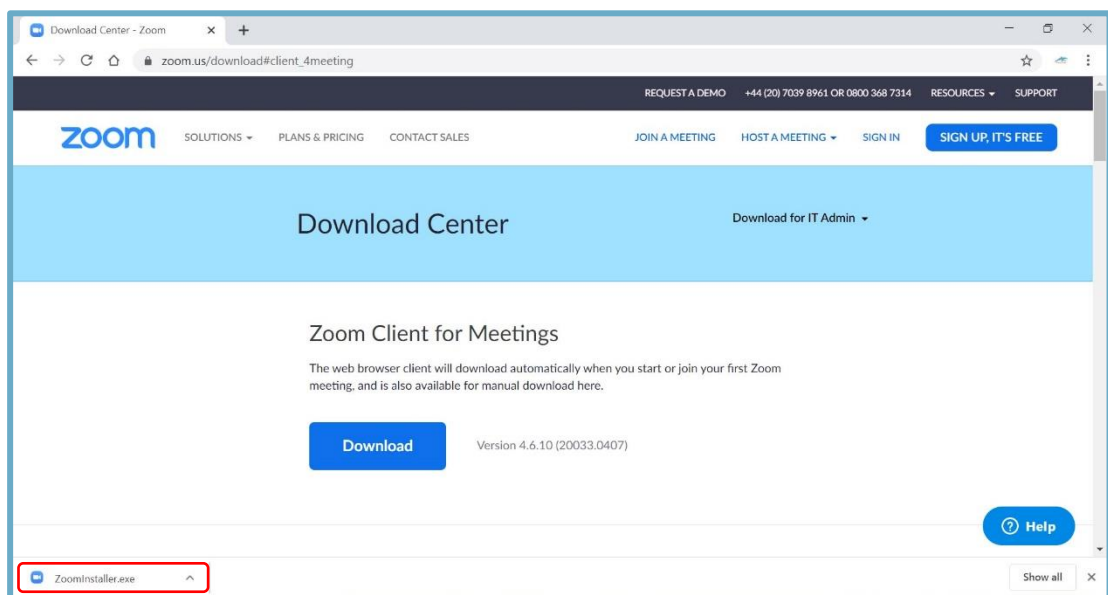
Download Center - Zoom

zoom.us/download#client_4meeting

REQUEST A DEMO +44 (20) 7039 8961 OR 0800 368 7314 RESOURCES SUPPORT

zoom SOLUTIONS PLANS & PRICING CONTACT SALES JOIN A MEETING HOST A MEETING SIGN IN SIGN UP, IT'S FREE

Download Center

Download for IT Admin

Zoom Client for Meetings

The web browser client will download automatically when you start or join your first Zoom meeting, and is also available for manual download here.

Download

Version 4.6.10 (20033.0407)

Help

ZoomInstaller.exe

Show all